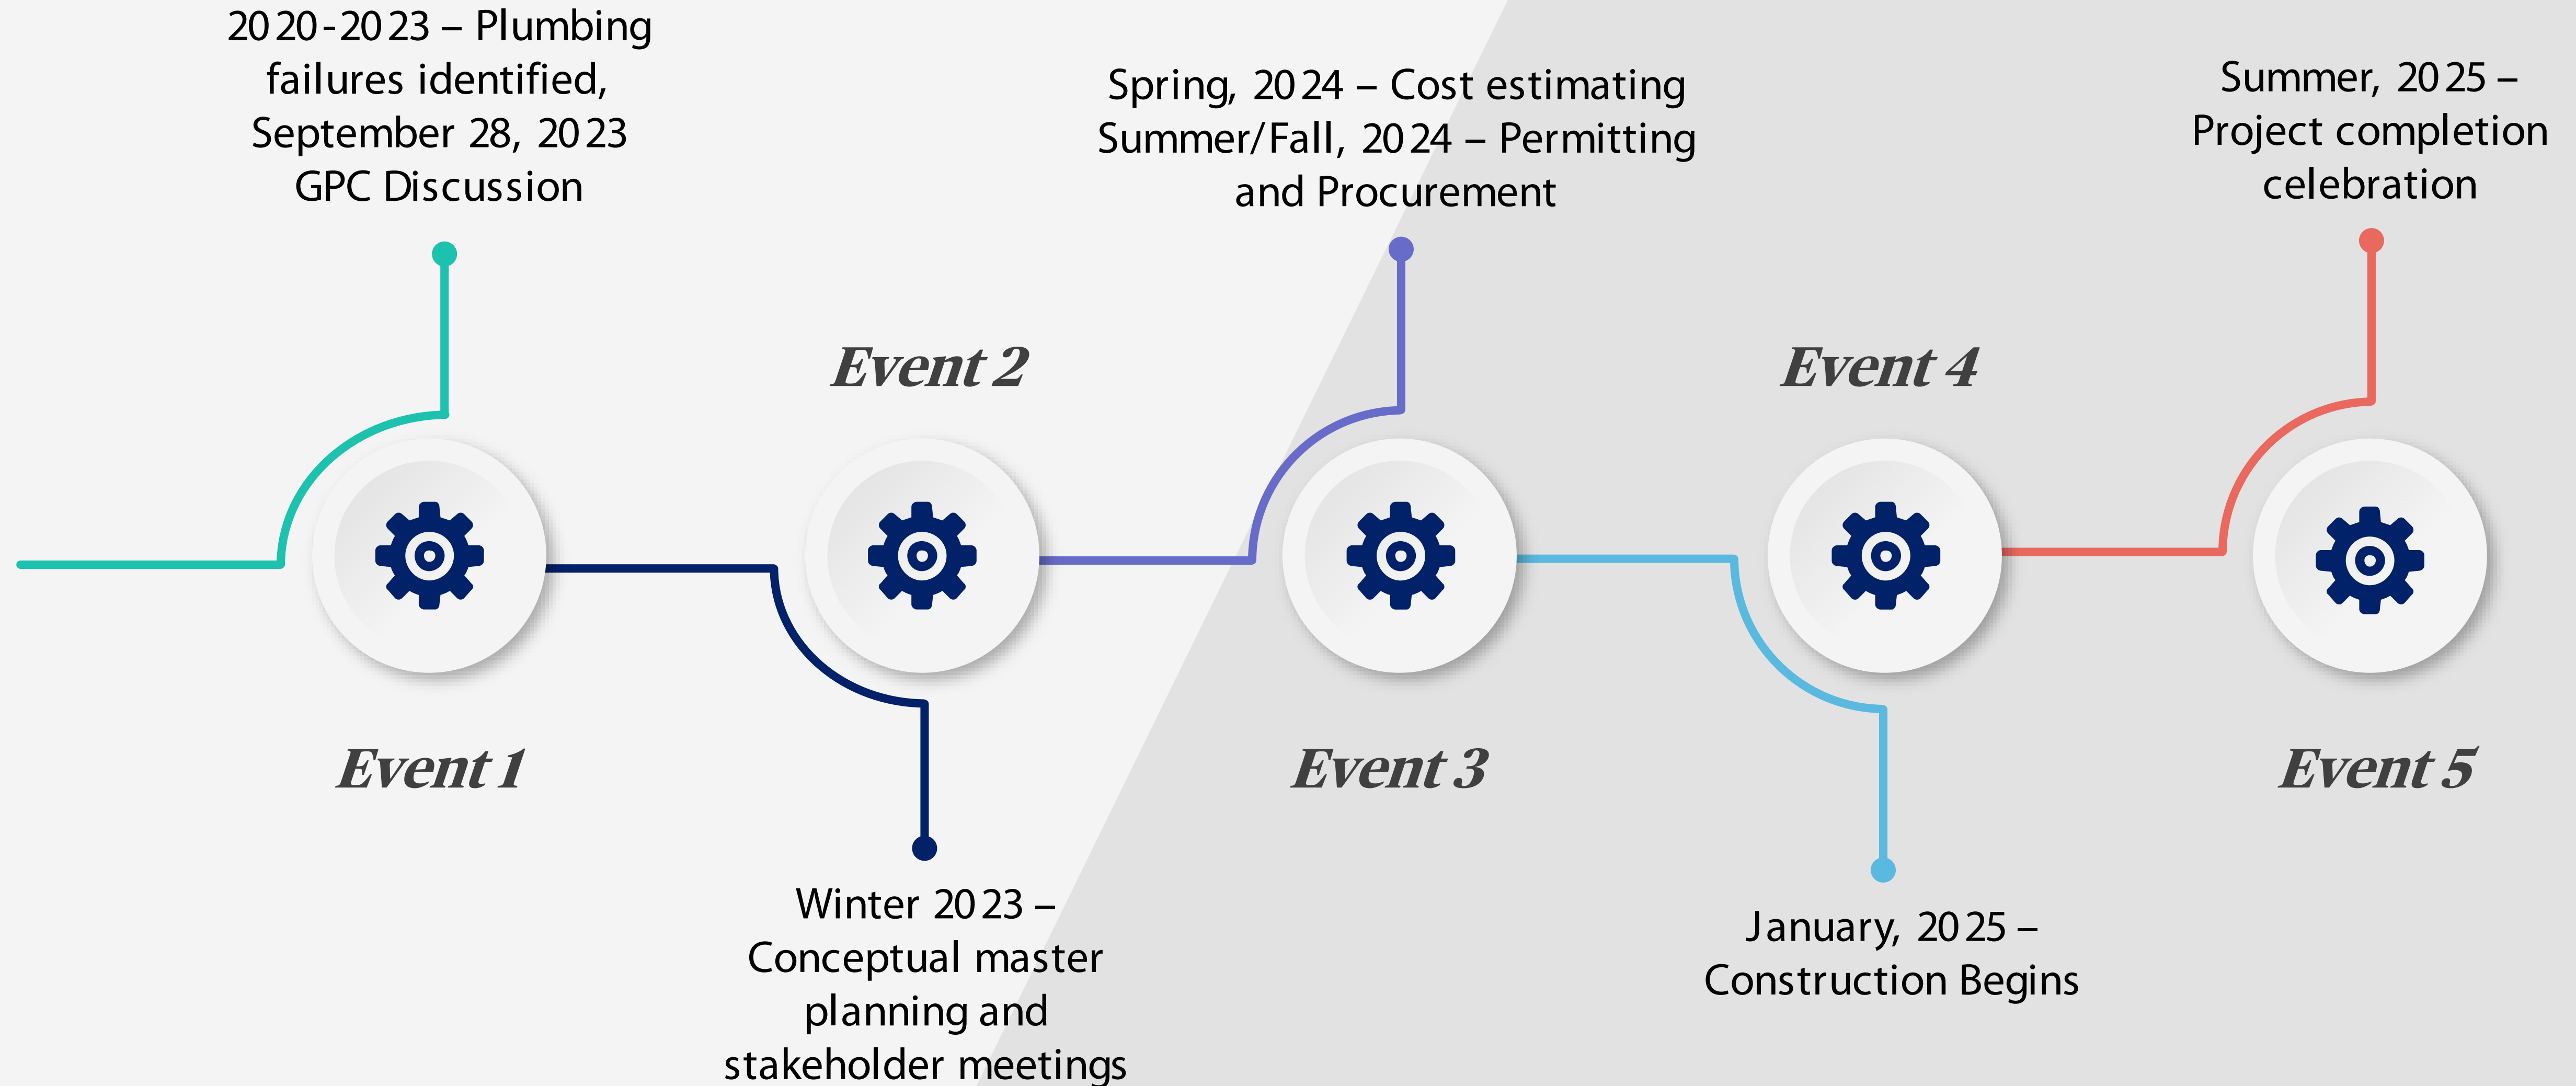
2020-2023 – Plumbing failures identified, September 28, 2023 GPC Discussion

Spring, 2024 – Cost estimating Summer/Fall, 2024 – Permitting and Procurement

Summer, 2025 – Project completion celebration

Event 2

Event 4

Event 1

Event 3

Event 5

Winter 2023 – Conceptual master planning and stakeholder meetings

January, 2025 – Construction Begins